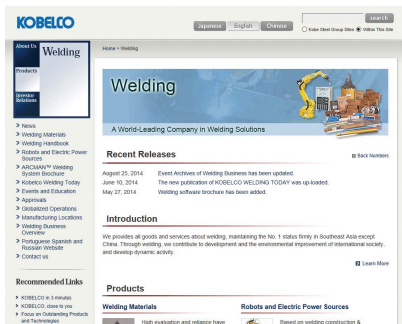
KOBELCO

Japanese English Chinese

search

Kobe Steel Group Sites Within This Site

About Us Welding

Products

Investor Relations

Home > Welding

Welding

A World-Leading Company in Welding Solutions

> News
> Welding Materials
> Welding Handbook
> Robots and Electric Power Sources
> ARCMAN™ Welding System Brochure
> Kobelco Welding Today
> Events and Education
> Approvals
> Globalized Operations
> Manufacturing Locations
> Welding Business Overview
> Portuguese Spanish and Russian Website
> Contact us

Recent Releases

Back Numbers

August 25, 2014 Event Archives of Welding Business has been updated.
June 10, 2014 The new publication of KOBELCO WELDING TODAY was up-loaded.
May 27, 2014 Welding software brochure has been added.

Introduction

We provides all goods and services about welding, maintaining the No. 1 status firmly in Southeast Asia except China. Through welding, we contribute to development and the environmental improvement of international society, and develop dynamic activity.

Learn More

Recommended Links

> KOBELCO in 3 minutes
> KOBELCO, close to you
> Focus on Outstanding Products and Technologies

Products

Welding Materials

High evaluation and reliance have

Robots and Electric Power Sources

Based on welding construction &